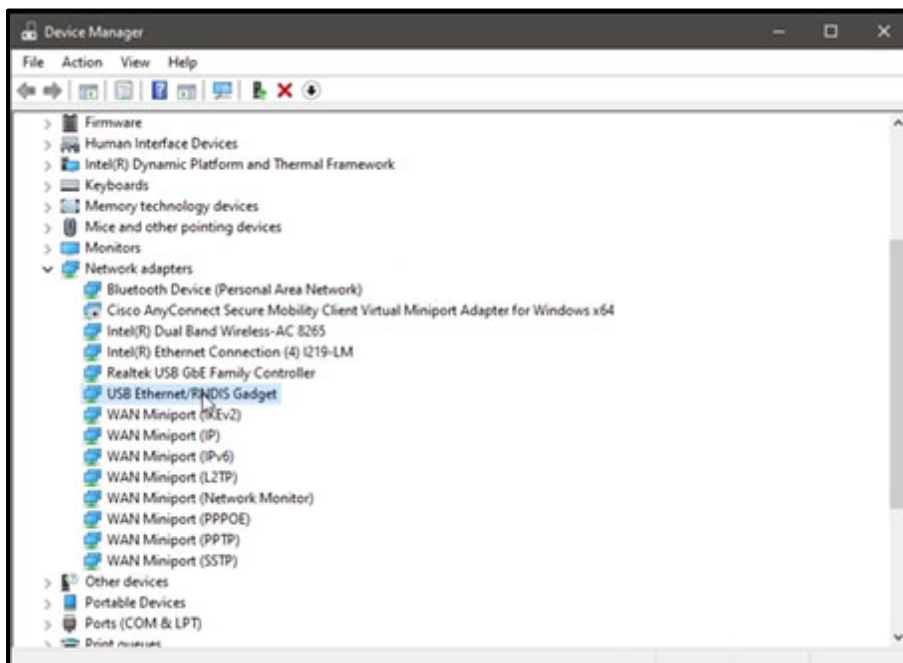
Device Manager

File Action View Help

Firmware
Human Interface Devices
Intel(R) Dynamic Platform and Thermal Framework
Keyboards
Memory technology devices
Mice and other pointing devices
Monitors
Network adapters
Bluetooth Device (Personal Area Network)
Cisco AnyConnect Secure Mobility Client Virtual Miniport Adapter for Windows x64
Intel(R) Dual Band Wireless-AC 8265
Intel(R) Ethernet Connection (4) I219-LM
Realtek USB GbE Family Controller
USB Ethernet/RNDIS Gadget
WAN Miniport (IKEv2)
WAN Miniport (IP)
WAN Miniport (IPv6)
WAN Miniport (L2TP)
WAN Miniport (Network Monitor)
WAN Miniport (PPPOE)
WAN Miniport (PPTP)
WAN Miniport (SSTP)
Other devices
Portable Devices
Ports (COM & LPT)
Print queues